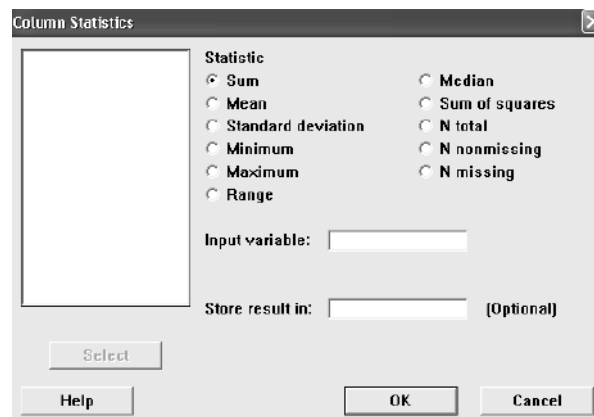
Column Statistics

Statistic
Sum
Mean
Standard deviation
Minimum
Maximum
Range

Median
Sum of squares
N total
N nonmissing
N missing

Input variable:

Store result in: (Optional)

Select

Help OK Cancel